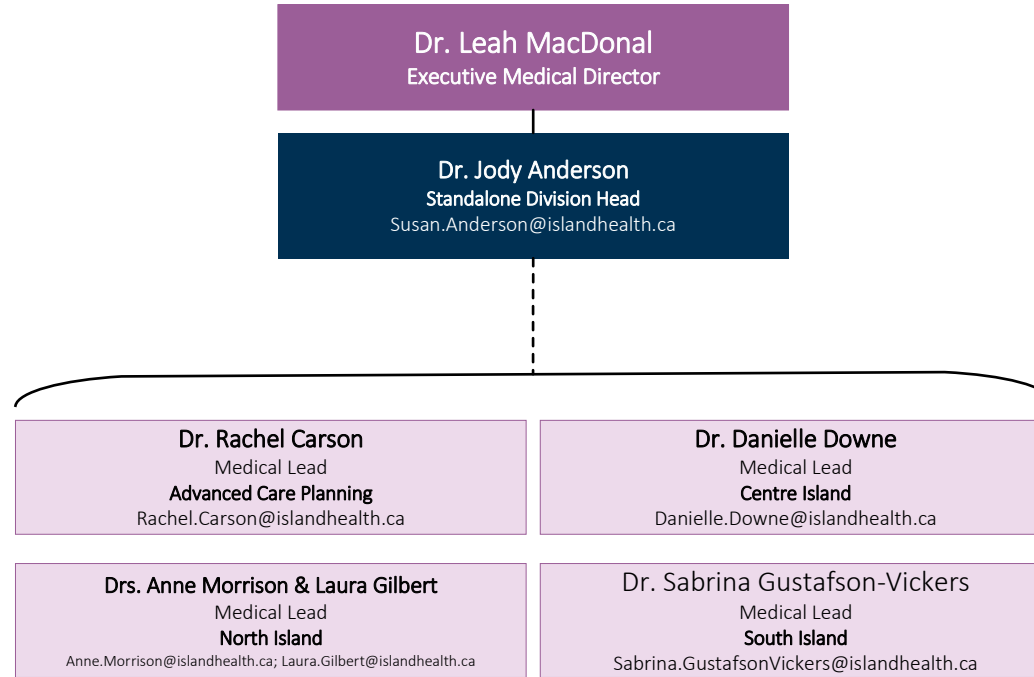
Dr. Leah MacDonal
Executive Medical Director

Dr. Jody Anderson
Standalone Division Head
Susan.Anderson@islandhealth.ca

Dr. Rachel Carson
Medical Lead
Advanced Care Planning
Rachel.Carson@islandhealth.ca

Dr. Danielle Downe
Medical Lead
Centre Island
Danielle.Downe@islandhealth.ca

Drs. Anne Morrison & Laura Gilbert
Medical Lead
North Island
Anne.Morrison@islandhealth.ca; Laura.Gilbert@islandhealth.ca

Dr. Sabrina Gustafson-Vickers
Medical Lead
South Island
Sabrina.GustafsonVickers@islandhealth.ca